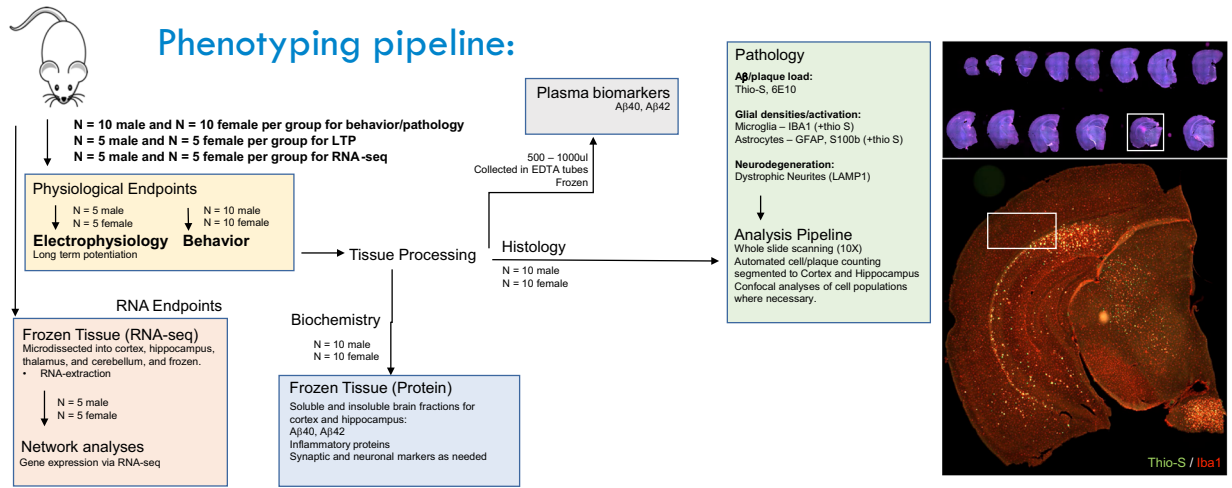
Phenotyping pipeline:

N = 10 male and N = 10 female per group for behavior/pathology
N = 5 male and N = 5 female per group for LTP
N = 5 male and N = 5 female per group for RNA-seq

Physiological Endpoints
N = 5 male
N = 5 female
N = 10 male
N = 10 female
Electrophysiology
Long term potentiation
Behavior

Tissue Processing

Plasma biomarkers
Aβ40, Aβ42

500 – 1000ul
Collected in EDTA tubes
Frozen

Histology
N = 10 male
N = 10 female

Pathology
Aβ/plaque load:
Thio-S, 6E10

Glial densities/activation:
Microglia – IBA1 (+thio S)
Astrocytes – GFAP, S100b (+thio S)

Neurodegeneration:
Dystrophic Neurites (LAMP1)

Analysis Pipeline
Whole slide scanning (10X)
Automated cell/plaque counting segmented to Cortex and Hippocampus
Confocal analyses of cell populations where necessary.

RNA Endpoints
Frozen Tissue (RNA-seq)
Microdissected into cortex, hippocampus, thalamus, and cerebellum, and frozen.
• RNA-extraction
N = 5 male
N = 5 female
Network analyses
Gene expression via RNA-seq

Biochemistry
N = 10 male
N = 10 female

Frozen Tissue (Protein)
Soluble and insoluble brain fractions for cortex and hippocampus:
Aβ40, Aβ42
Inflammatory proteins
Synaptic and neuronal markers as needed

Thio-S / Iba1